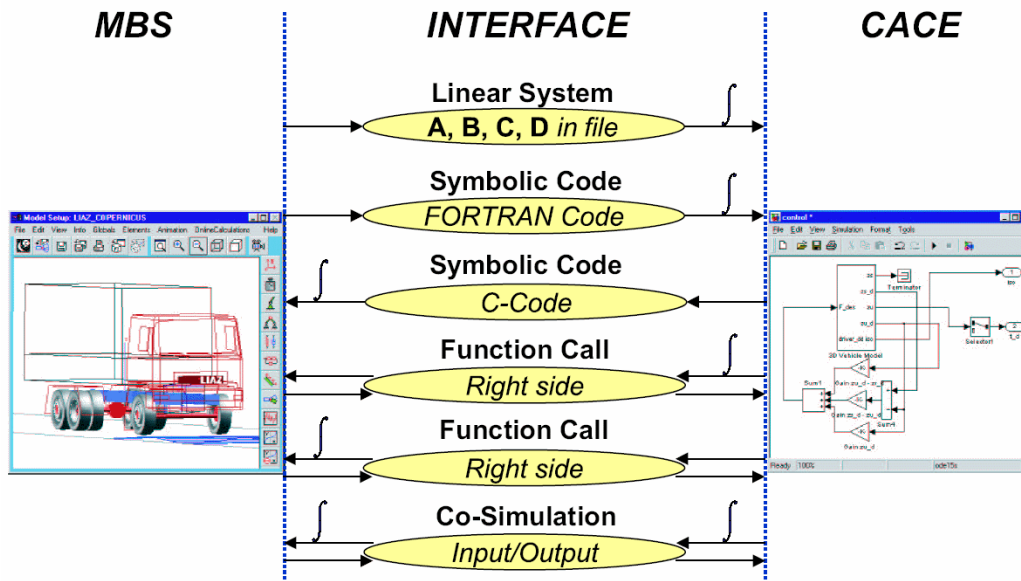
MBS

INTERFACE

CACE

Linear System
A, B, C, D in file

Symbolic Code
FORTRAN Code

Symbolic Code
C-Code

Function Call
Right side

Function Call
Right side

Co-Simulation
Input/Output

Model Setup: LIAZ_COPERNICUS
File Edit View Info Globals Elements Animation OnlineCalculations Help

LIAZ

conhol *
File Edit View Simulation Format Tools

Terminator
3D Vehicle Model
Selector1
Sum1
Sum4
Ready 100% ode15s